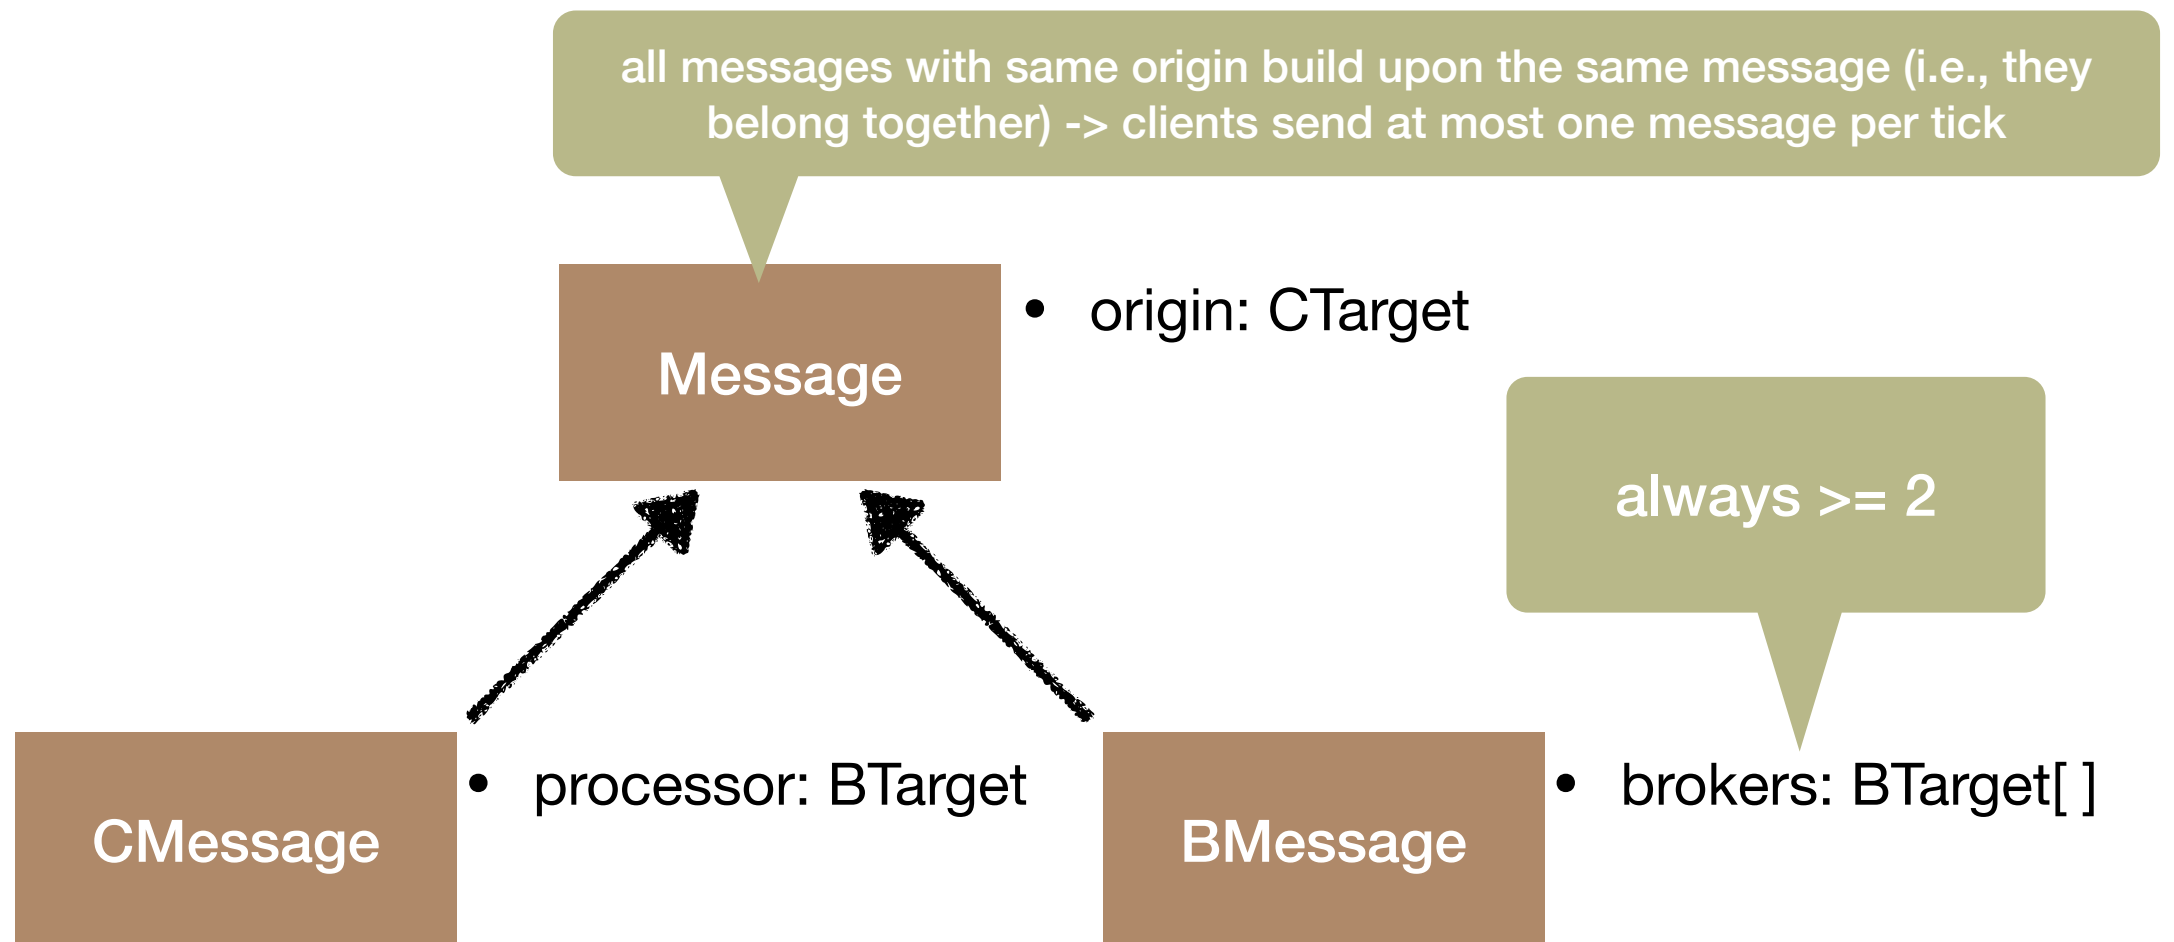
all messages with same origin build upon the same message (i.e., they belong together) -> clients send at most one message per tick

Message

• origin: CTarget

always >= 2

CMessage

• processor: BTarget

BMessage

• brokers: BTarget[ ]